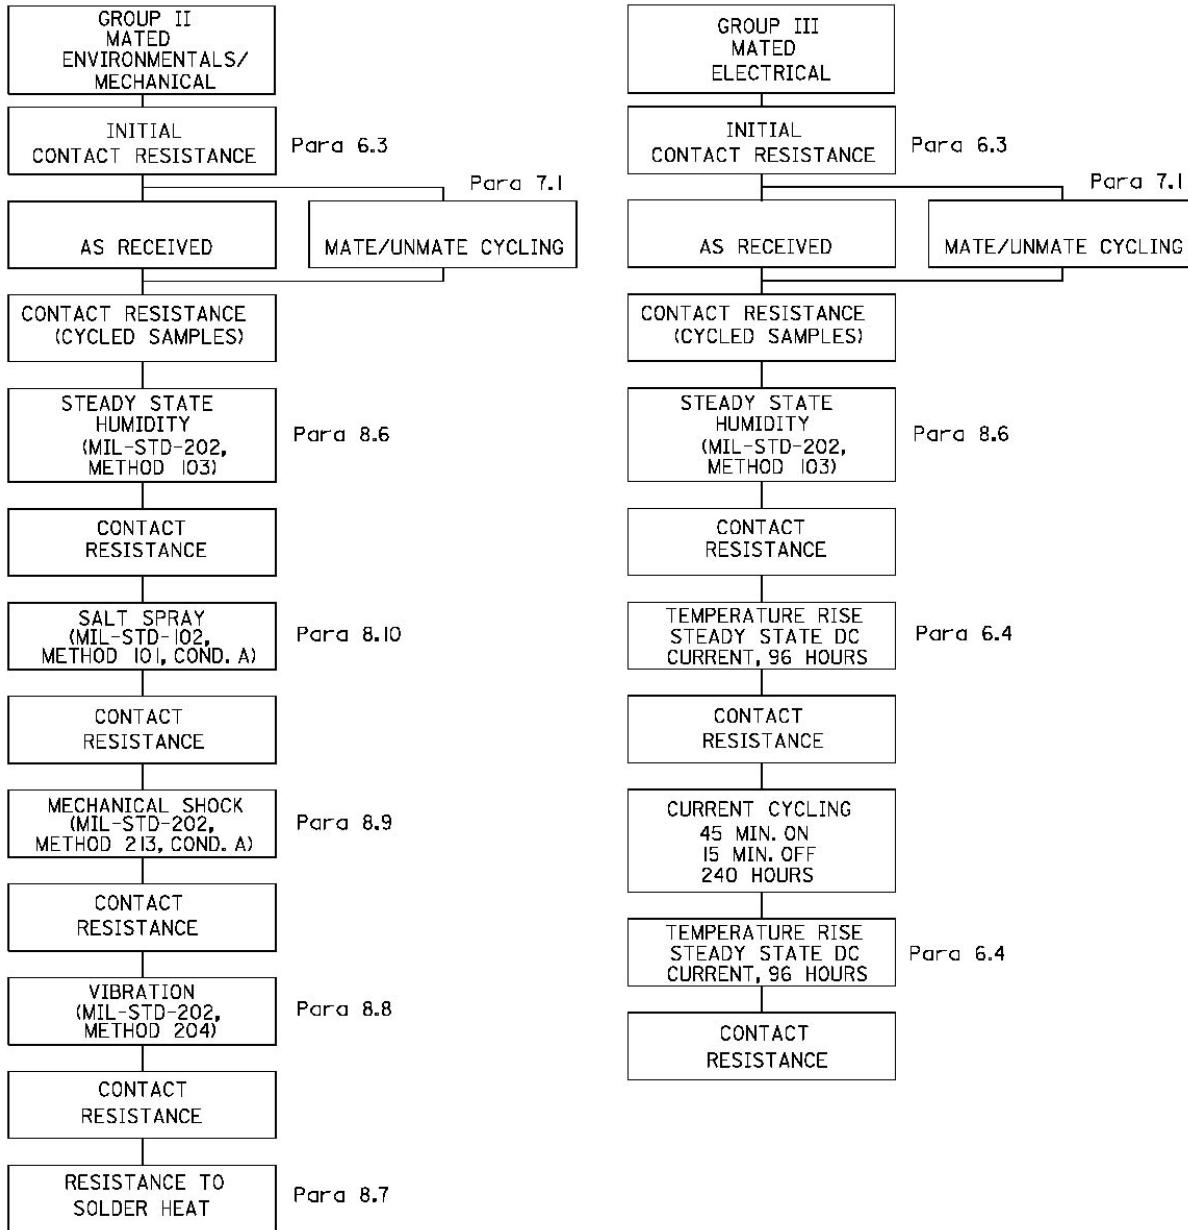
GROUP II
MATED
ENVIRONMENTALS/
MECHANICAL

INITIAL
CONTACT RESISTANCE

Para 6.3

Para 7.1

AS RECEIVED

MATE/UNMATE CYCLING

CONTACT RESISTANCE
(CYCLED SAMPLES)

STEADY STATE
HUMIDITY
(MIL-STD-202,
METHOD 103)

Para 8.6

CONTACT
RESISTANCE

SALT SPRAY
(MIL-STD-102,
METHOD 101, COND. A)

Para 8.10

CONTACT
RESISTANCE

MECHANICAL SHOCK
(MIL-STD-202,
METHOD 213, COND. A)

Para 8.9

CONTACT
RESISTANCE

VIBRATION
(MIL-STD-202,
METHOD 204)

Para 8.8

CONTACT
RESISTANCE

RESISTANCE TO
SOLDER HEAT

Para 8.7

GROUP III
MATED
ELECTRICAL

INITIAL
CONTACT RESISTANCE

Para 6.3

Para 7.1

AS RECEIVED

MATE/UNMATE CYCLING

CONTACT RESISTANCE
(CYCLED SAMPLES)

STEADY STATE
HUMIDITY
(MIL-STD-202,
METHOD 103)

Para 8.6

CONTACT
RESISTANCE

TEMPERATURE RISE
STEADY STATE DC
CURRENT, 96 HOURS

Para 6.4

CONTACT
RESISTANCE

CURRENT CYCLING
45 MIN. ON
15 MIN. OFF
240 HOURS

TEMPERATURE RISE
STEADY STATE DC
CURRENT, 96 HOURS

Para 6.4

CONTACT
RESISTANCE